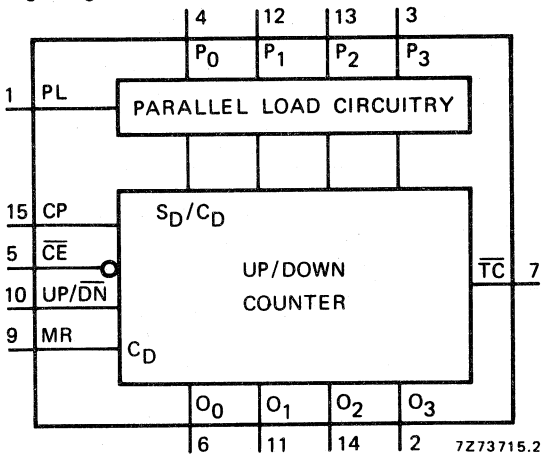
4 12 13 3
$P_0$ $P_1$ $P_2$ $P_3$
1 PL
PARALLEL LOAD CIRCUITRY
15 CP
5 $\overline{CE}$
10 UP/$\overline{DN}$
9 MR
$S_D/C_D$
UP/DOWN COUNTER
$C_D$
$\overline{TC}$ 7
$O_0$ $O_1$ $O_2$ $O_3$
6 11 14 2
7Z73715.2